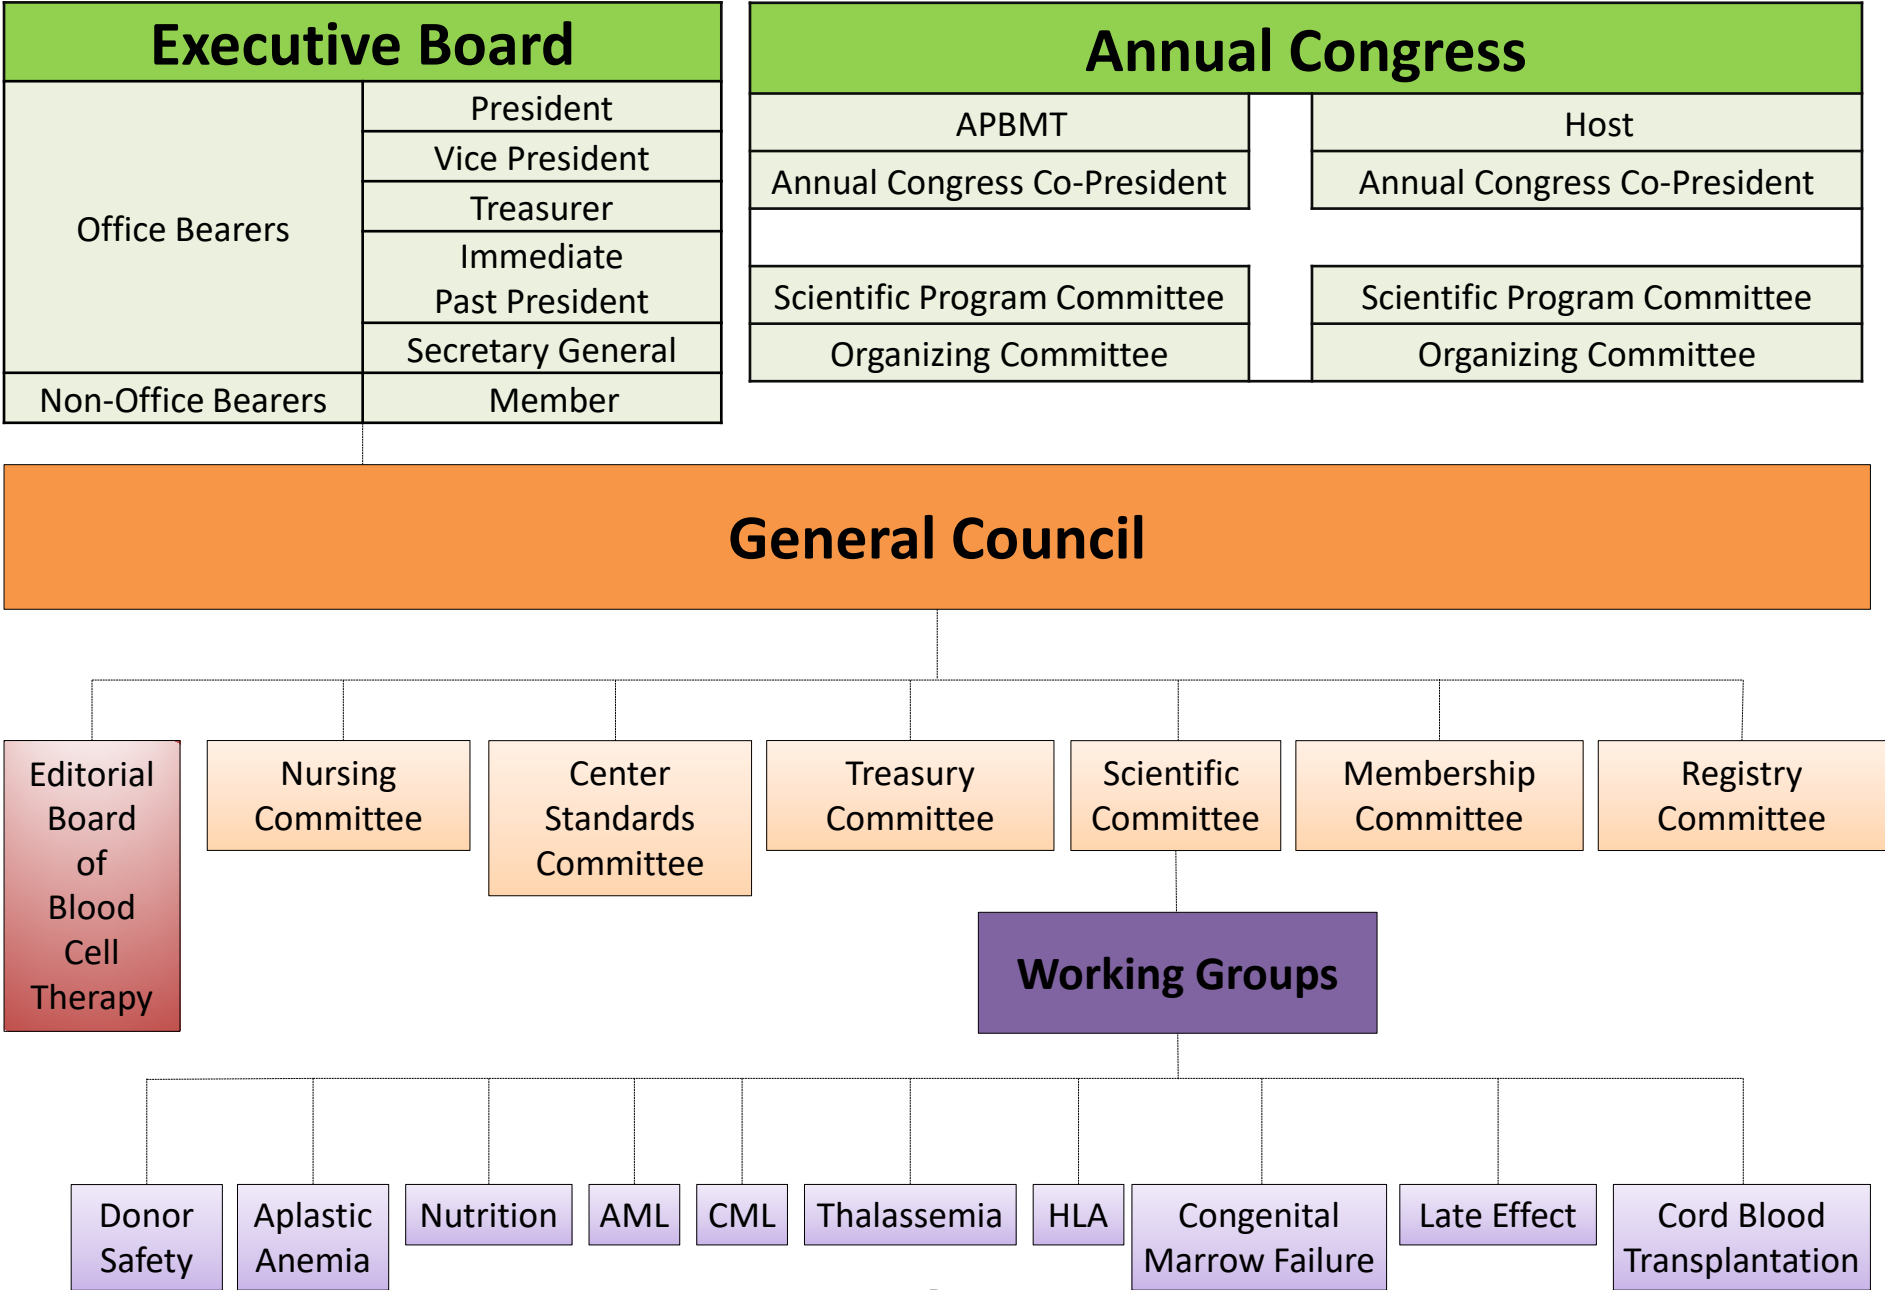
Executive Board

| Office Bearers | President |
|---|---|
| | Vice President |
| | Treasurer |
| | Immediate Past President |
| | Secretary General |
| Non-Office Bearers | Member |

Annual Congress

| APBMT | Host |
|---|---|
| Annual Congress Co-President | Annual Congress Co-President |
| Scientific Program Committee | Scientific Program Committee |
| Organizing Committee | Organizing Committee |

General Council

Editorial Board of Blood Cell Therapy

Nursing Committee

Center Standards Committee

Treasury Committee

Scientific Committee

Membership Committee

Registry Committee

Working Groups

Donor Safety

Aplastic Anemia

Nutrition

AML

CML

Thalassemia

HLA

Congenital Marrow Failure

Late Effect

Cord Blood Transplantation